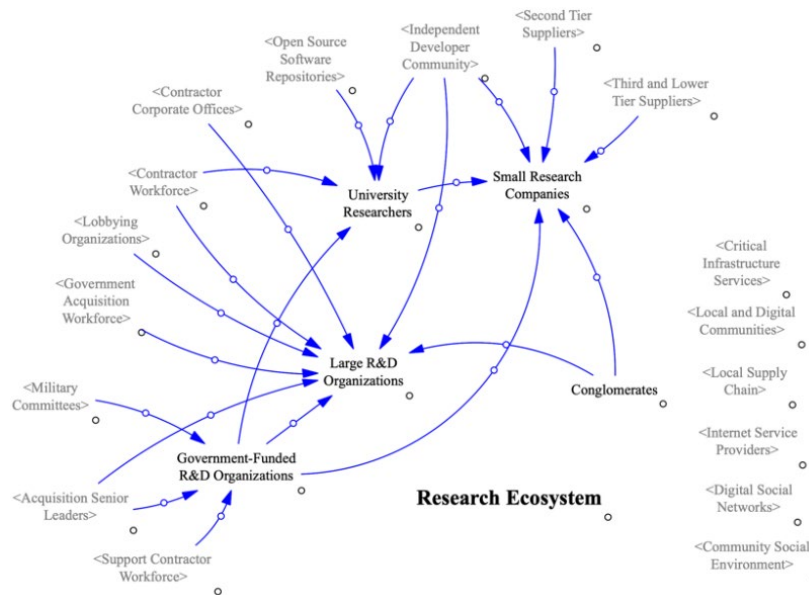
<Second Tier Suppliers>

<Independent Developer Community>

<Open Source Software Repositories>

<Contractor Corporate Offices>

<Third and Lower Tier Suppliers>

<Contractor Workforce>

University Researchers

Small Research Companies

<Lobbying Organizations>

<Government Acquisition Workforce>

<Critical Infrastructure Services>

<Local and Digital Communities>

Large R&D Organizations

<Local Supply Chain>

Conglomerates

<Military Committees>

<Internet Service Providers>

Government-Funded R&D Organizations

<Acquisition Senior Leaders>

Research Ecosystem

<Digital Social Networks>

<Support Contractor Workforce>

<Community Social Environment>